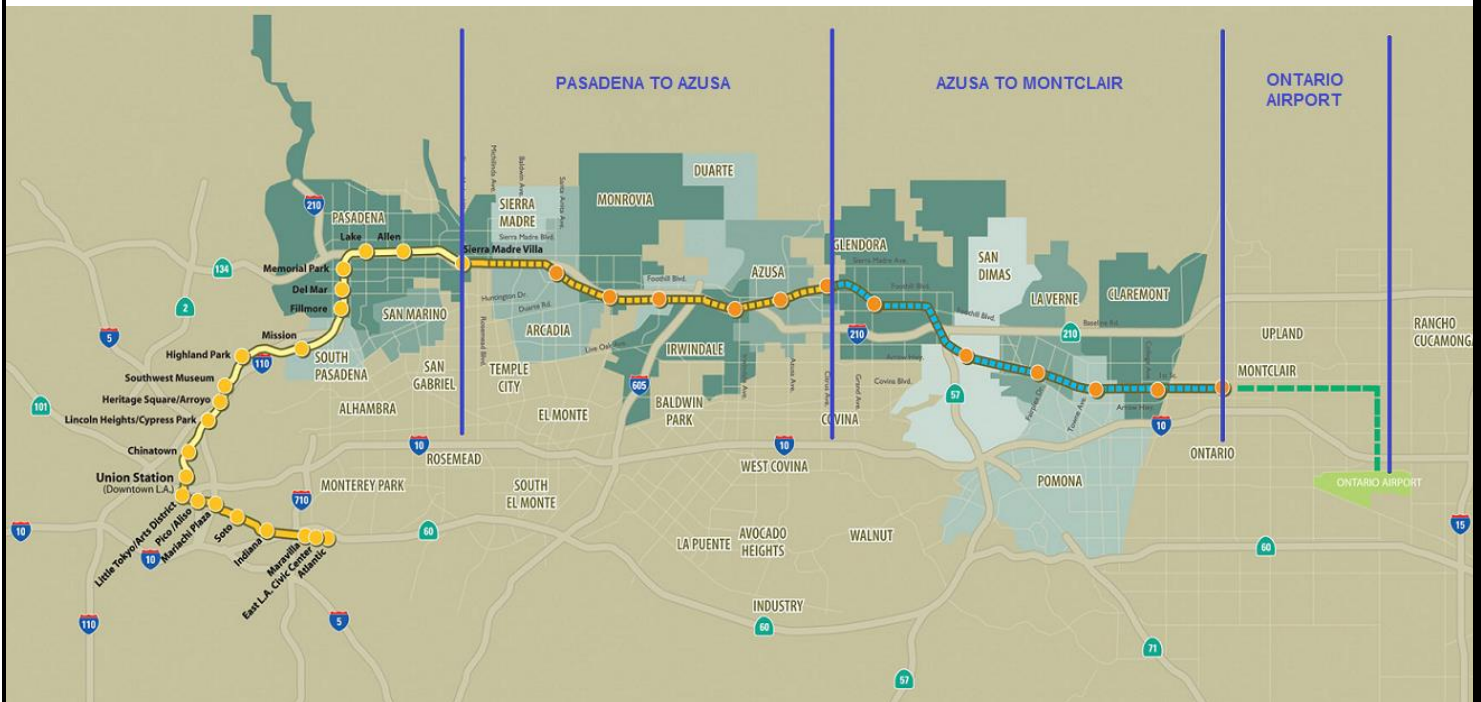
PASADENA TO AZUSA

AZUSA TO MONTCLAIR

ONTARIO AIRPORT

210
PASADENA
Lake
Allen
Sierra Madre Villa
134
Memorial Park
Del Mar
Fillmore
2
5
Mission
SAN MARINO
Highland Park
110
SOUTH PASADENA
Southwest Museum
Heritage Square/Arroyo
101
Lincoln Heights/Cypress Park
Chinatown
Union Station
(Downtown L.A.)
Little Tokyo/Arts District
Pico /Aliso
Mariachi Plaza
Soto
Indiana
Maravilla
East L.A. Civic Center
Atlantic
10
10
110
5
710
MONTEREY PARK
60
ALHAMBRA
SAN GABRIEL
10
ROSEMEAD
TEMPLE CITY
EL MONTE
SOUTH EL MONTE
SIERRA MADRE
MONROVIA
DUARTE
ARCADIA
Huntington Dr.
Duarte Rd.
Foothill Blvd.
Live Oak Ave.
Rosemead Blvd.
Baldwin Ave.
Santa Anita Ave.
Michillinda Ave.
Sierra Madre Blvd.
IRWINDALE
605
BALDWIN PARK
AZUSA
GLENDORA
Sierra Madre Ave.
Foothill Blvd.
210
Citrus Ave.
Grand Ave.
Azusa Ave.
COVINA
Covina Blvd.
Arrow Hwy.
10
WEST COVINA
LA PUENTE
AVOCADO HEIGHTS
WALNUT
INDUSTRY
60
SAN DIMAS
LA VERNE
CLAREMONT
Foothill Blvd.
Baseline Rd.
210
57
Towne Ave.
Arrow Hwy.
10
POMONA
57
71
UPLAND
MONTCLAIR
ONTARIO
RANCHO CUCAMONGA
ONTARIO AIRPORT
60
15